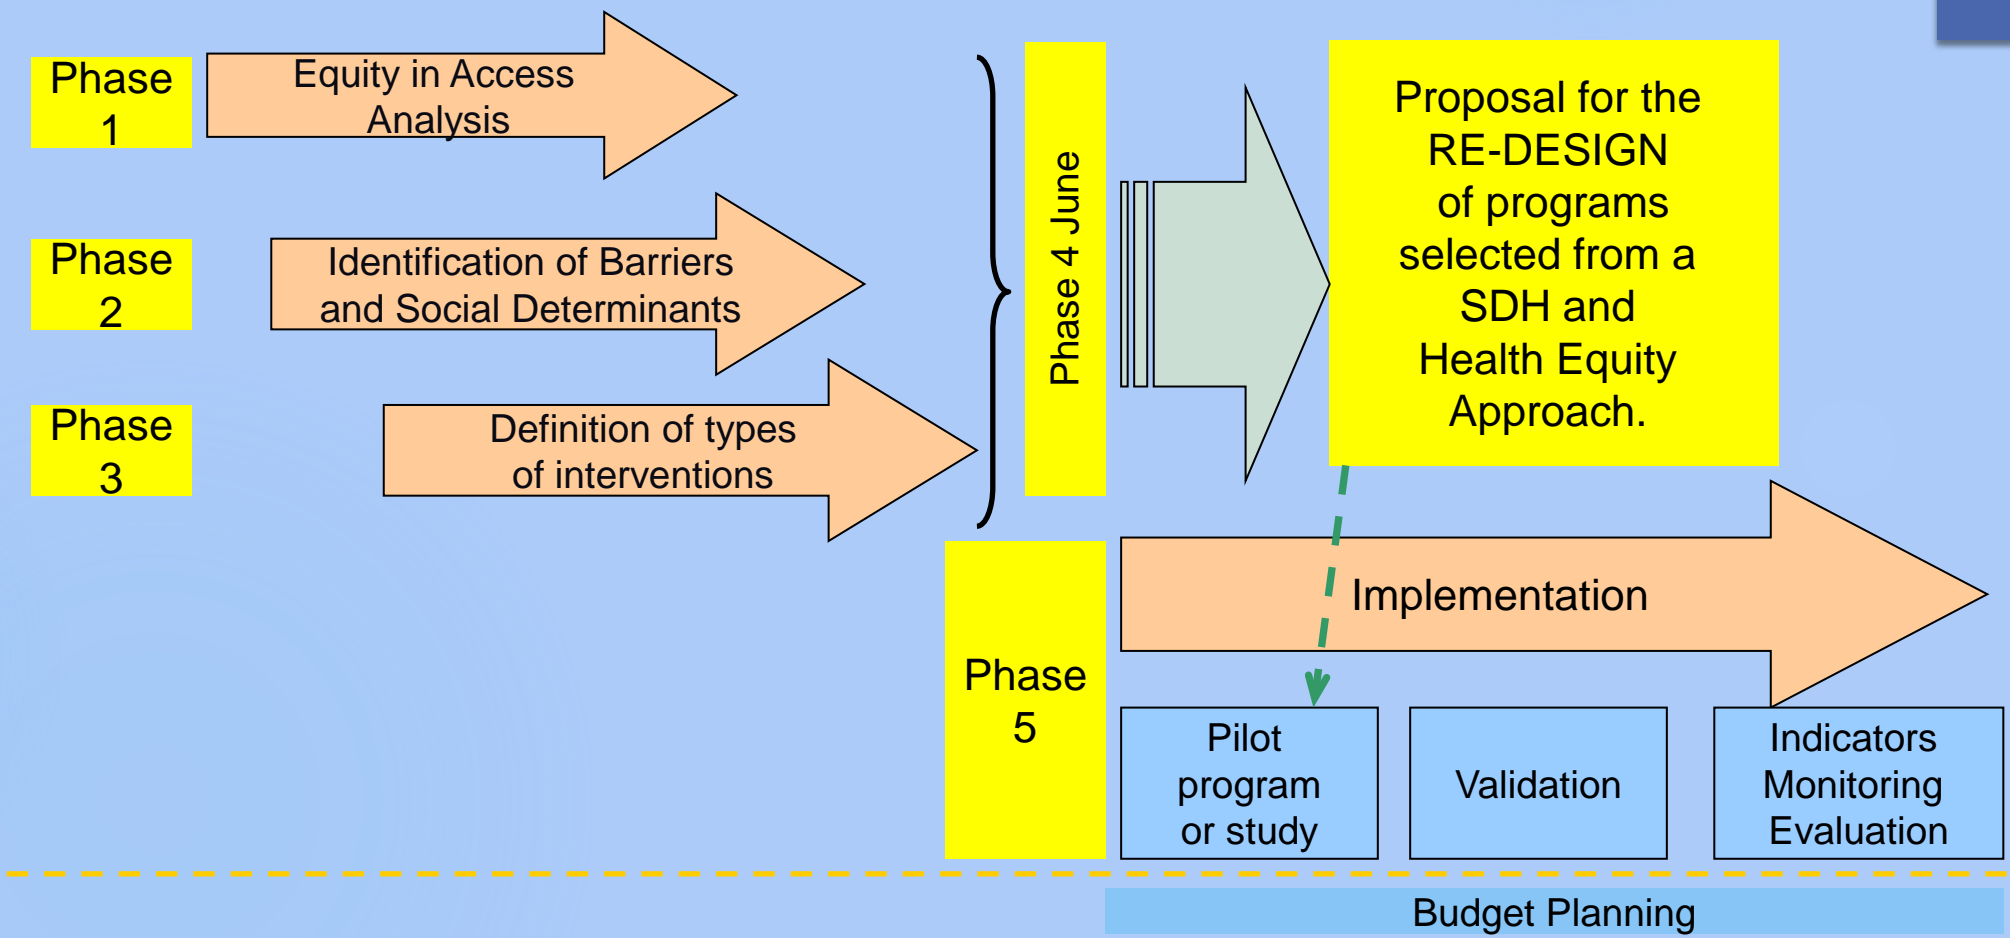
Phase 1

Equity in Access Analysis

Phase 2

Identification of Barriers and Social Determinants

Phase 3

Definition of types of interventions

Phase 4 June

Proposal for the RE-DESIGN of programs selected from a SDH and Health Equity Approach.

Implementation

Phase 5

Pilot program or study

Validation

Indicators Monitoring Evaluation

Budget Planning